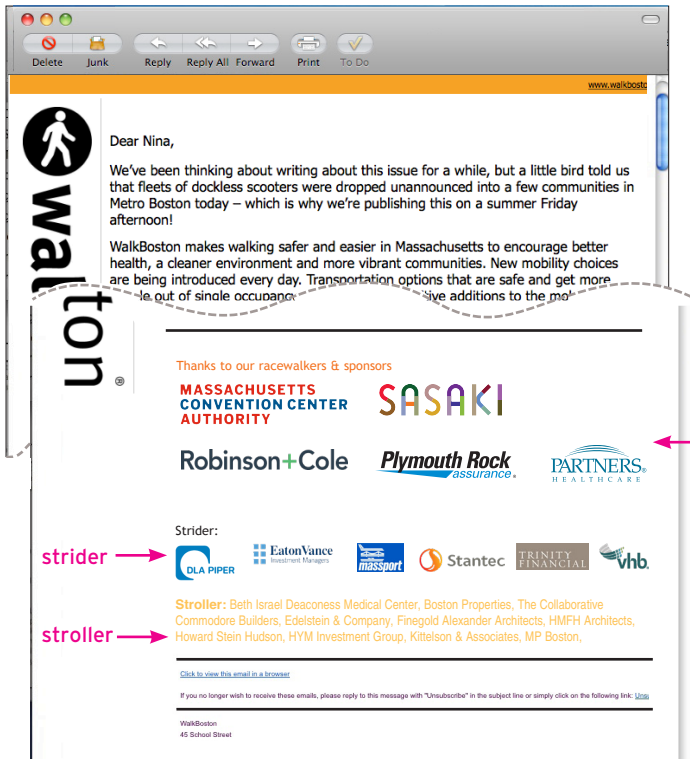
Delete Junk Reply Reply All Forward Print To Do

www.walkbosto

walkboston

Dear Nina,

We've been thinking about writing about this issue for a while, but a little bird told us that fleets of dockless scooters were dropped unannounced into a few communities in Metro Boston today – which is why we're publishing this on a summer Friday afternoon!

WalkBoston makes walking safer and easier in Massachusetts to encourage better health, a cleaner environment and more vibrant communities. New mobility choices are being introduced every day. Transportation options that are safe and get more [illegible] out of single occupan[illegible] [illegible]ive additions to the mo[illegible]

Thanks to our racewalkers & sponsors

MASSACHUSETTS CONVENTION CENTER AUTHORITY

SASAKI

Robinson+Cole

Plymouth Rock assurance.

PARTNERS. HEALTHCARE

Strider:

strider

DLA PIPER

EatonVance Investment Managers

massport

Stantec

TRINITY FINANCIAL

vhb.

Stroller: Beth Israel Deaconess Medical Center, Boston Properties, The Collaborative Commodore Builders, Edelstein & Company, Finegold Alexander Architects, HMFH Architects, Howard Stein Hudson, HYM Investment Group, Kittelson & Associates, MP Boston,

stroller

Click to view this email in a browser

If you no longer wish to receive these emails, please reply to this message with "Unsubscribe" in the subject line or simply click on the following link: Uns

WalkBoston
45 School Street